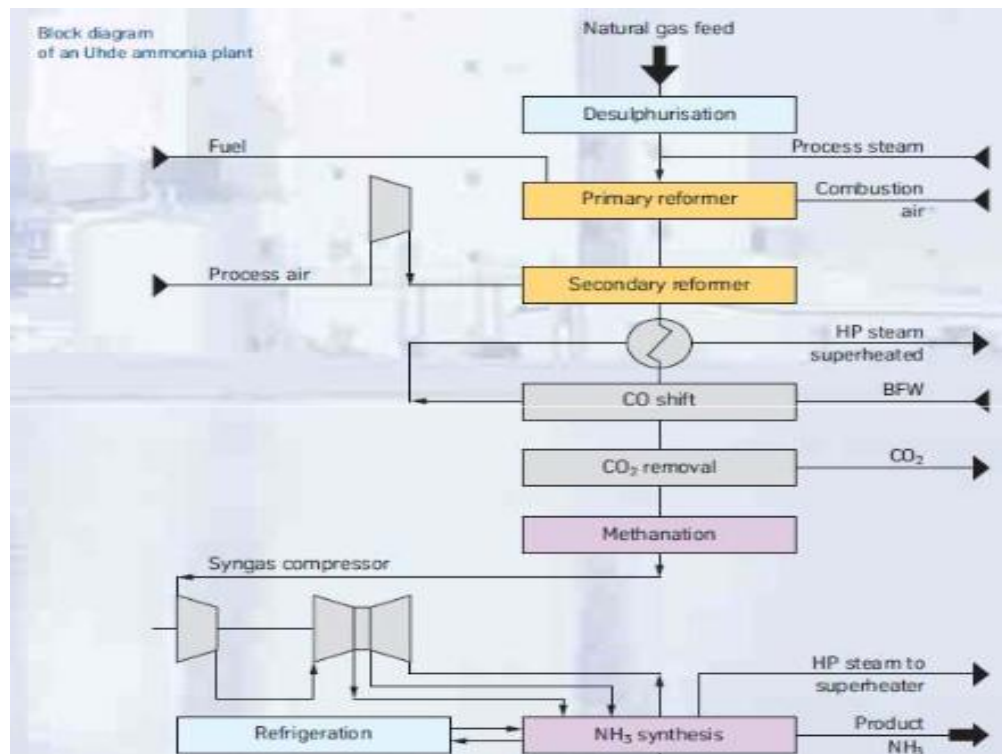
Block diagram
of an Uhde ammonia plant

Natural gas feed

Desulphurisation

Fuel

Process steam

Primary reformer

Combustion air

Process air

Secondary reformer

HP steam superheated

CO shift

BFW

$CO_2$ removal

$CO_2$

Methanation

Syngas compressor

HP steam to superheater

Refrigeration

$NH_3$ synthesis

Product $NH_3$